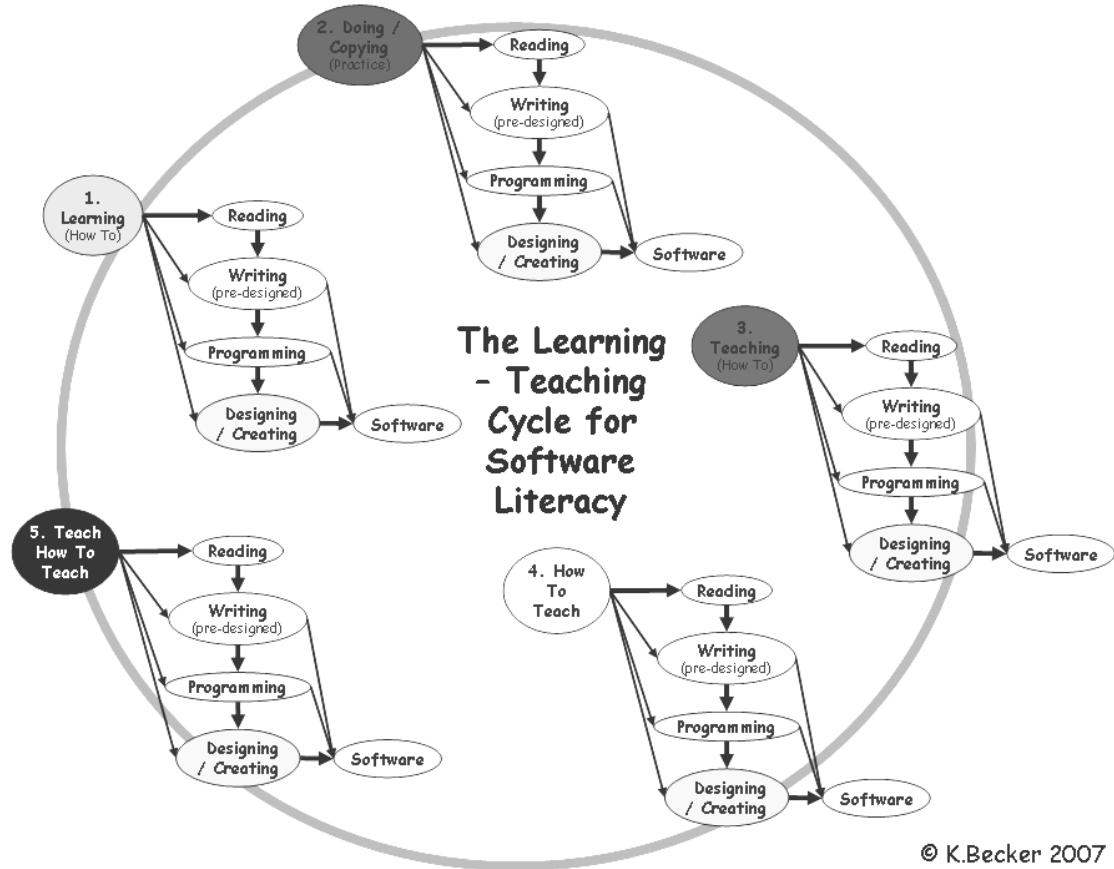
2. Doing / Copying (Practice)

Reading

Writing (pre-designed)

Programming

Designing / Creating

Software

1. Learning (How To)

Reading

Writing (pre-designed)

Programming

Designing / Creating

Software

The Learning – Teaching Cycle for Software Literacy

3. Teaching (How To)

Reading

Writing (pre-designed)

Programming

Designing / Creating

Software

5. Teach How To Teach

Reading

Writing (pre-designed)

Programming

Designing / Creating

Software

4. How To Teach

Reading

Writing (pre-designed)

Programming

Designing / Creating

Software

© K.Becker 2007